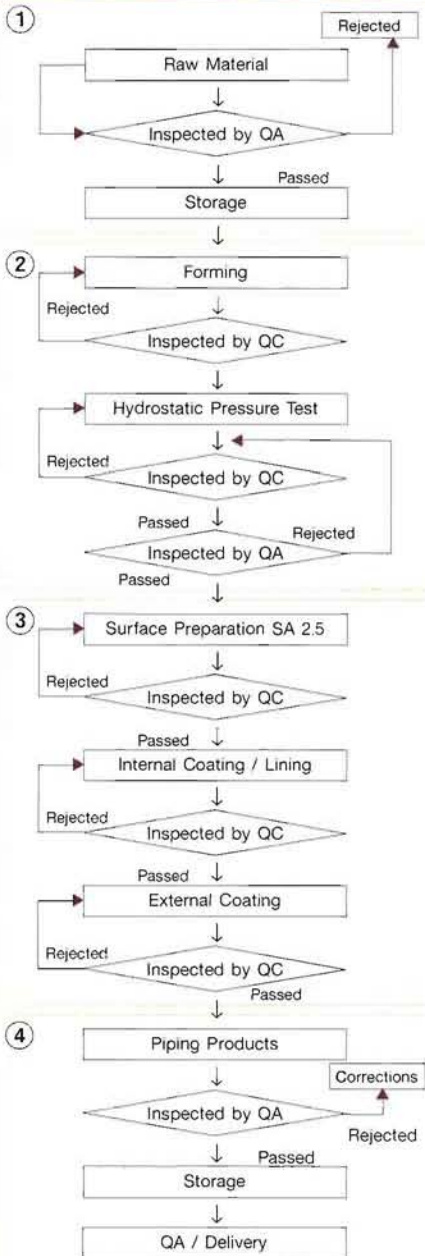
1

Rejected

Raw Material

Inspected by QA

Passed

Storage

2

Forming

Rejected

Inspected by QC

Hydrostatic Pressure Test

Rejected

Inspected by QC

Passed

Rejected

Inspected by QA

Passed

3

Surface Preparation SA 2.5

Rejected

Inspected by QC

Passed

Internal Coating / Lining

Rejected

Inspected by QC

Passed

External Coating

Rejected

Inspected by QC

Passed

4

Piping Products

Corrections

Inspected by QA

Rejected

Passed

Storage

QA / Delivery